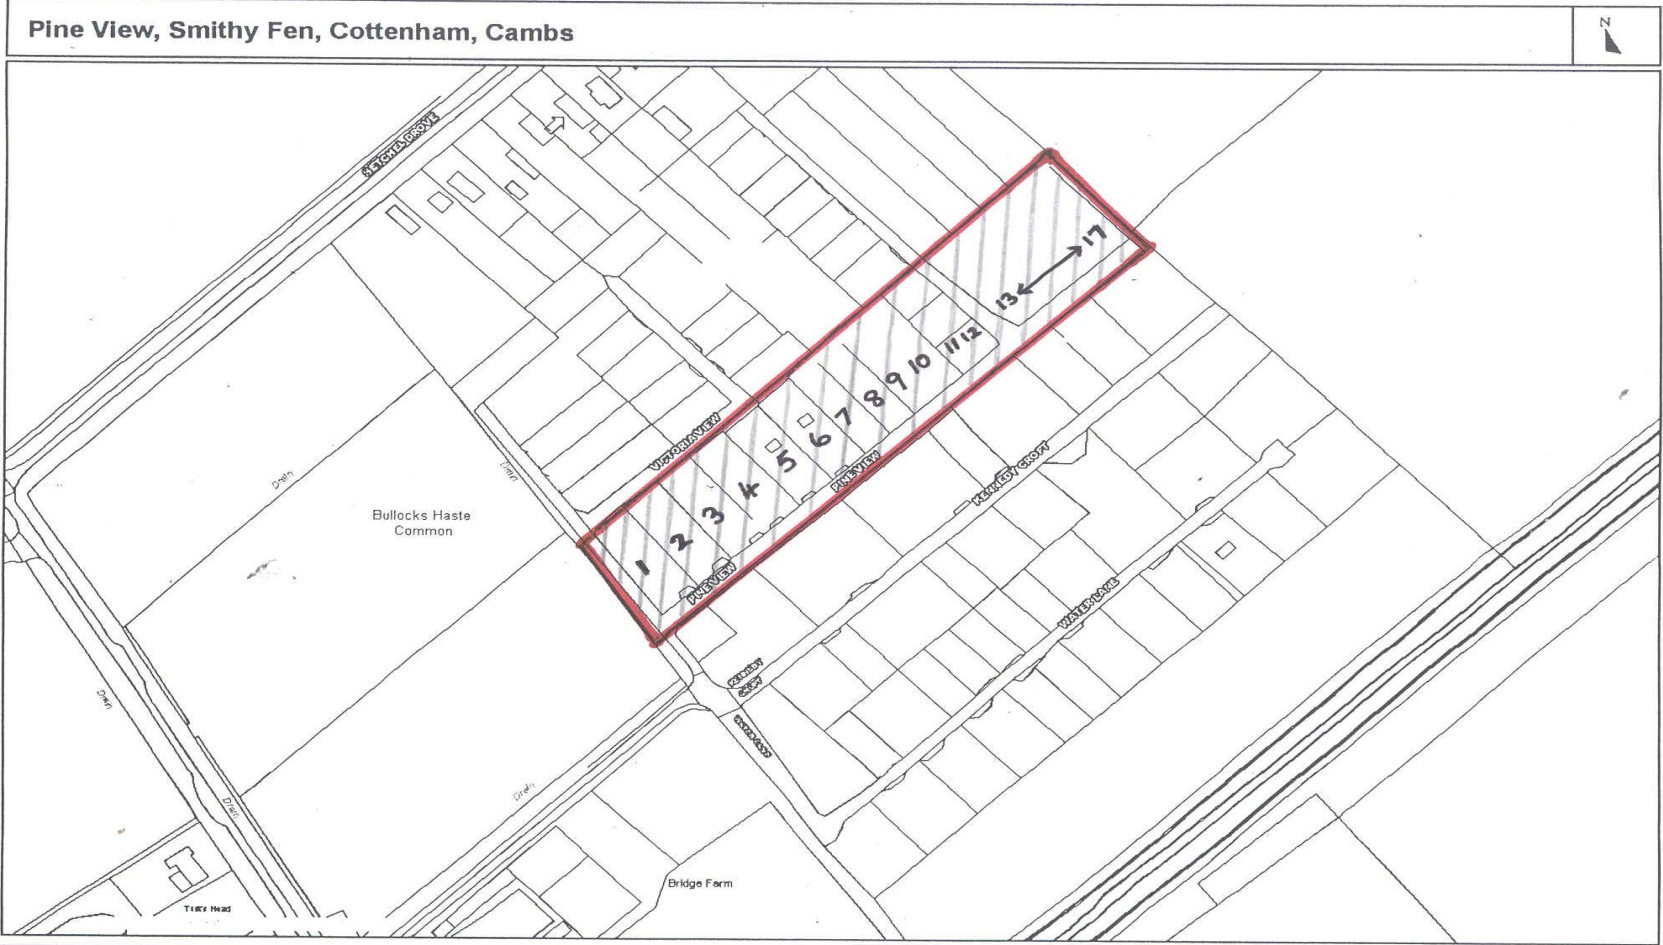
Pine View, Smithy Fen, Cottenham, Cambs

N

SETCHEL DROVE

VICTORIA VIEW

PINE VIEW

PINE VIEW

KENNEDY CROFT

WATER LANE

KENNEDY CROFT

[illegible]

1 2 3 4 5 6 7 8 9 10 11 12 13 ⟷ 17

Bullocks Haste Common

Drain

Drain

Drain

Drain

Drain

Bridge Farm

Tit's Head